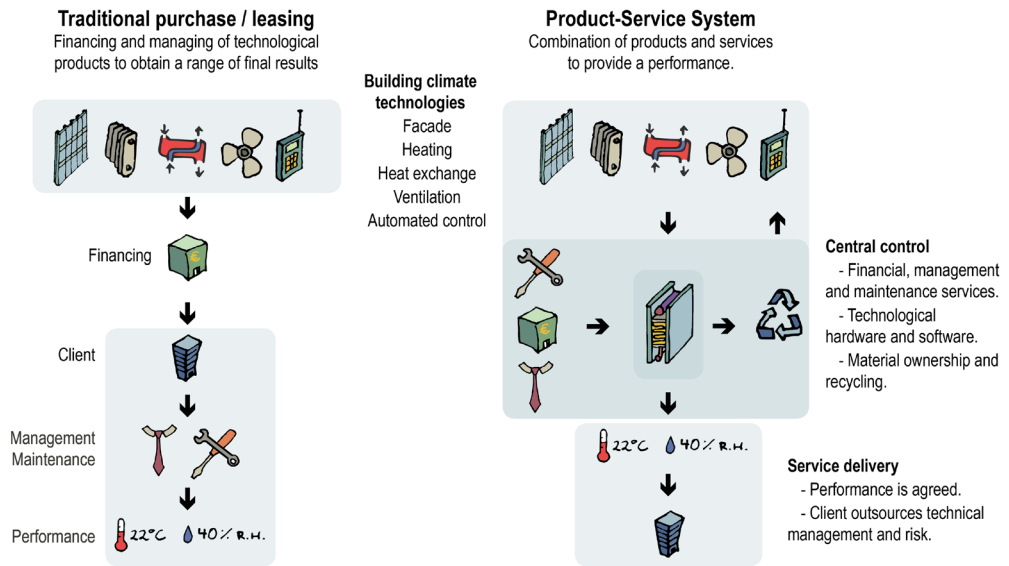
**Traditional purchase / leasing**
Financing and managing of technological products to obtain a range of final results

Financing

Client

Management
Maintenance

Performance 22°C 40% R.H.

**Building climate technologies**
Facade
Heating
Heat exchange
Ventilation
Automated control

**Product-Service System**
Combination of products and services to provide a performance.

**Central control**
- Financial, management and maintenance services.
- Technological hardware and software.
- Material ownership and recycling.

22°C 40% R.H.

**Service delivery**
- Performance is agreed.
- Client outsources technical management and risk.